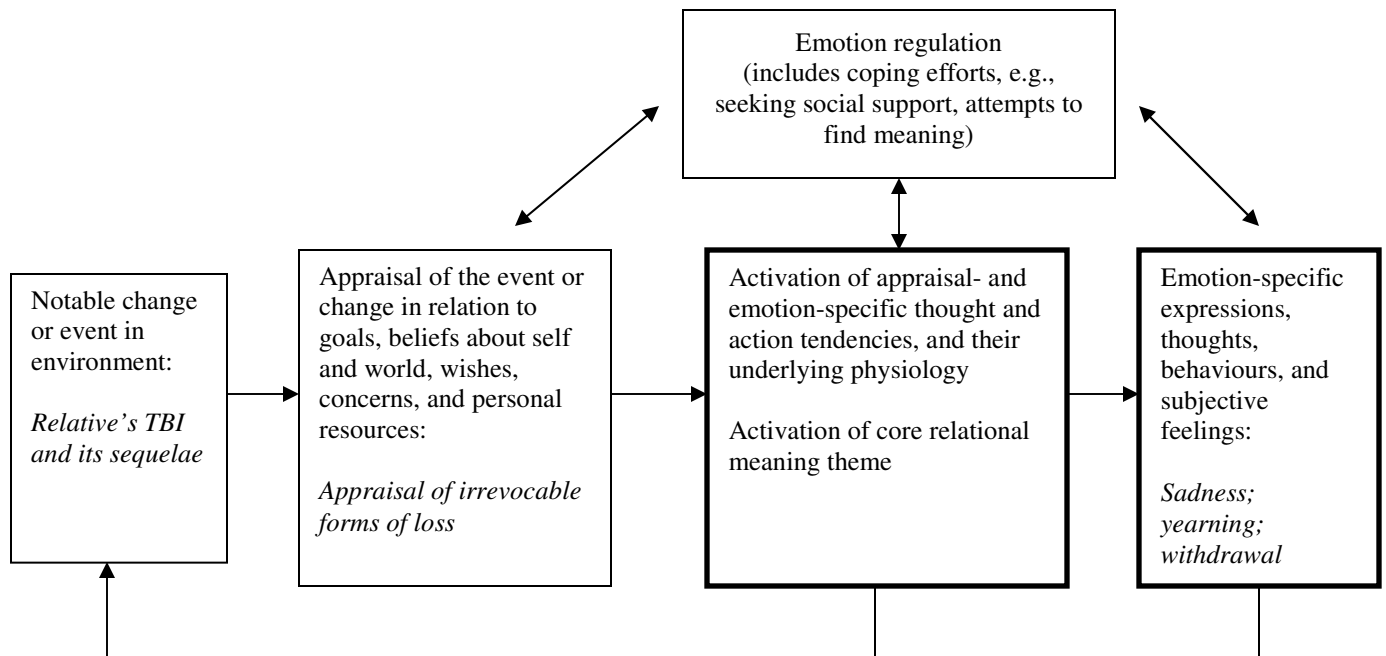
Emotion regulation (includes coping efforts, e.g., seeking social support, attempts to find meaning)

Notable change or event in environment:

*Relative's TBI and its sequelae*

Appraisal of the event or change in relation to goals, beliefs about self and world, wishes, concerns, and personal resources:

*Appraisal of irrevocable forms of loss*

Activation of appraisal- and emotion-specific thought and action tendencies, and their underlying physiology

Activation of core relational meaning theme

Emotion-specific expressions, thoughts, behaviours, and subjective feelings:

*Sadness; yearning; withdrawal*